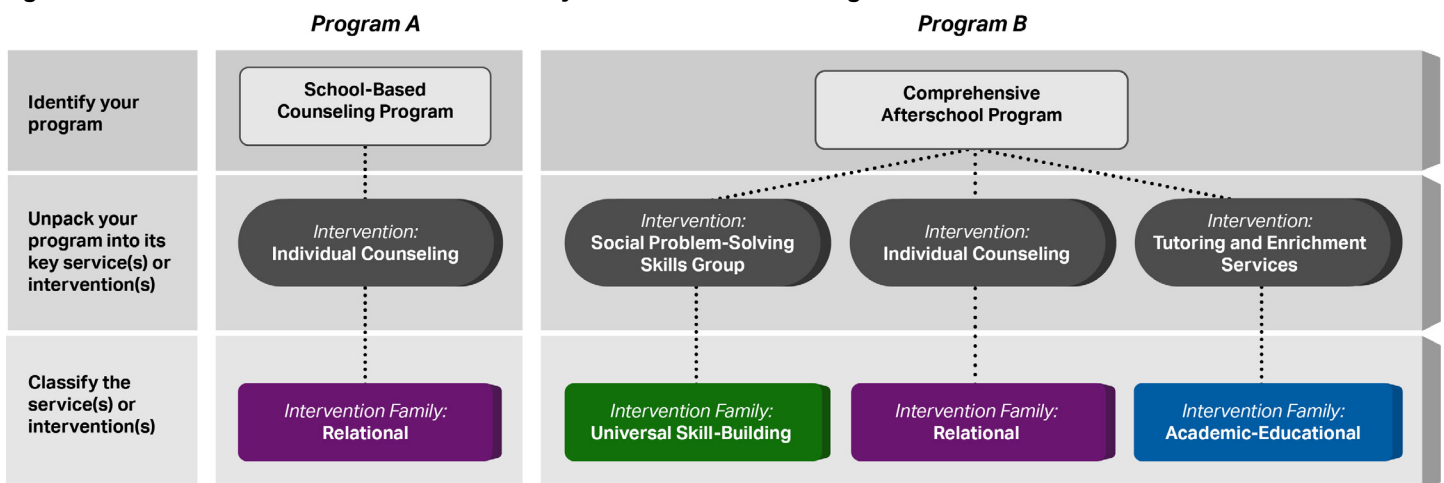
Program A

Program B

Identify your program

School-Based Counseling Program

Comprehensive Afterschool Program

Unpack your program into its key service(s) or intervention(s)

Intervention: Individual Counseling

Intervention: Social Problem-Solving Skills Group

Intervention: Individual Counseling

Intervention: Tutoring and Enrichment Services

Classify the service(s) or intervention(s)

Intervention Family: Relational

Intervention Family: Universal Skill-Building

Intervention Family: Relational

Intervention Family: Academic-Educational